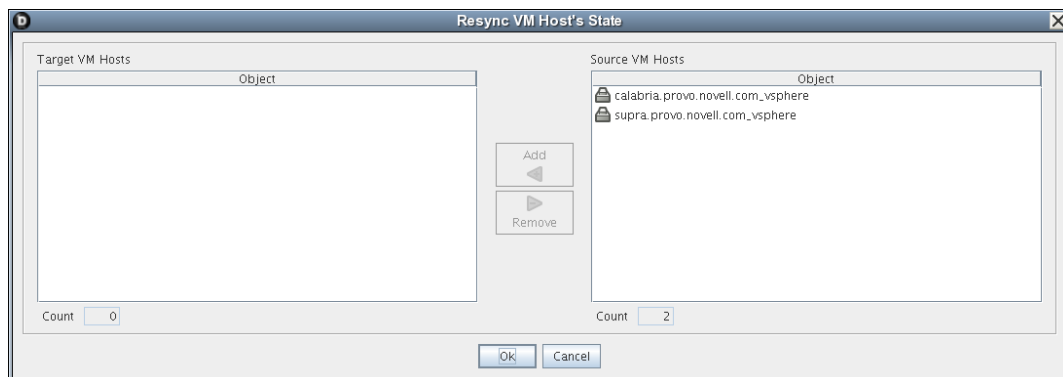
Resync VM Host's State

Target VM Hosts

| Object |
|---|

Count 0

Add

Remove

Source VM Hosts

| Object |
|---|
| calabria.provo.novell.com_vsphere |
| supra.provo.novell.com_vsphere |

Count 2

Ok Cancel